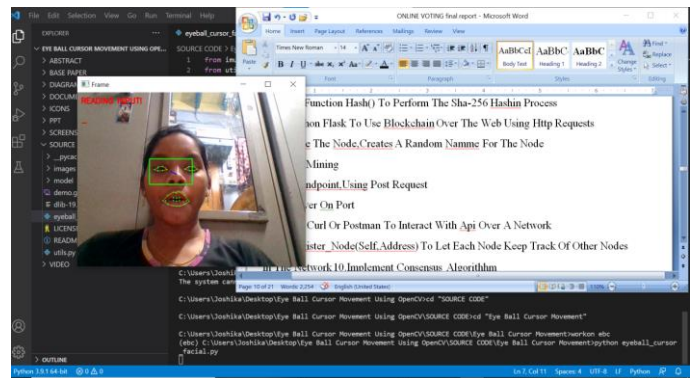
File Edit Selection View Go Run Terminal Help

EXPLORER
EYE BALL CURSOR MOVEMENT USING OPE...
> ABSTRACT
> BASE PAPER
> DIAGRA
> DOCUM
> ICONS
> PPT
> SCREENS
SOURCE
> __pyca
> images
> model
demo.g
dlib-19
eyeball
LICENS
READM
utils.py
> VIDEO
> OUTLINE

eyeball_cursor
SOURCE CODE > E
1 from im
2 from uti

Frame
READING INPUT!

ONLINE VOTING final report - Microsoft Word
Home Insert Page Layout References Mailings Review View
Times New Roman 14
AaBbCcI AaBbC AaBbC
Body Text Heading 1 Heading 2
Change Styles
Find Replace Select
Font Paragraph Styles Editing

Function Hash() To Perform The Sha-256 Hashin Process
hon Flask To Use Blockchain Over The Web Using Http Requests
e The Node,Creates A Random Namme For The Node
Mining
ndpoint,Using Post Request
ver On Port
Curl Or Postman To Interact With Api Over A Network
ister_Node(Self,Address) To Let Each Node Keep Track Of Other Nodes
In The Network 10.Implement Consensus Algorithhm

Page 10 of 21 Words: 2,254 English (United States)

C:\Users\Joshika
The system can

C:\Users\Joshika\Desktop\Eye Ball Cursor Movement Using OpenCV>cd "SOURCE CODE"

C:\Users\Joshika\Desktop\Eye Ball Cursor Movement Using OpenCV\SOURCE CODE>cd "Eye Ball Cursor Movement"

C:\Users\Joshika\Desktop\Eye Ball Cursor Movement Using OpenCV\SOURCE CODE\Eye Ball Cursor Movement>workon ebc
(ebc) C:\Users\Joshika\Desktop\Eye Ball Cursor Movement Using OpenCV\SOURCE CODE\Eye Ball Cursor Movement>python eyeball_cursor_facial.py

Python 3.9.1 64-bit ⊗0 ⚠0
Ln 7, Col 11 Spaces: 4 UTF-8 LF Python